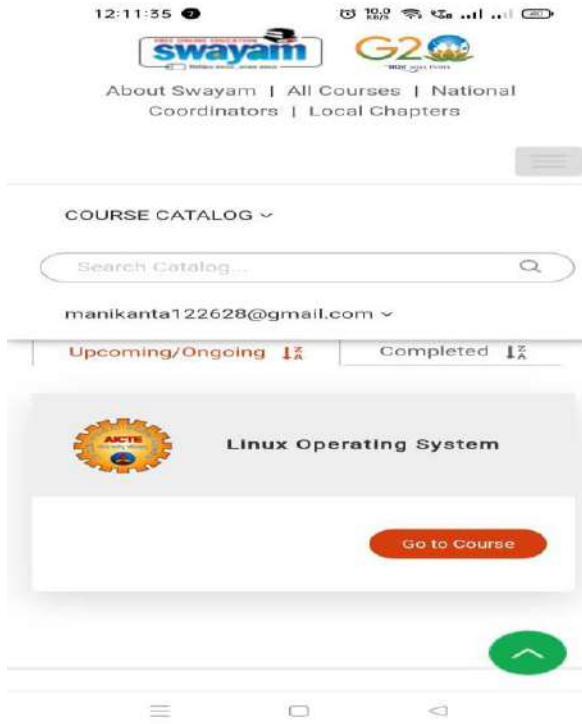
12:11:35

swayam G20

About Swayam | All Courses | National Coordinators | Local Chapters

COURSE CATALOG

Search Catalog...

manikanta122628@gmail.com

Upcoming/Ongoing | Completed

AICTE

Linux Operating System

Go to Course